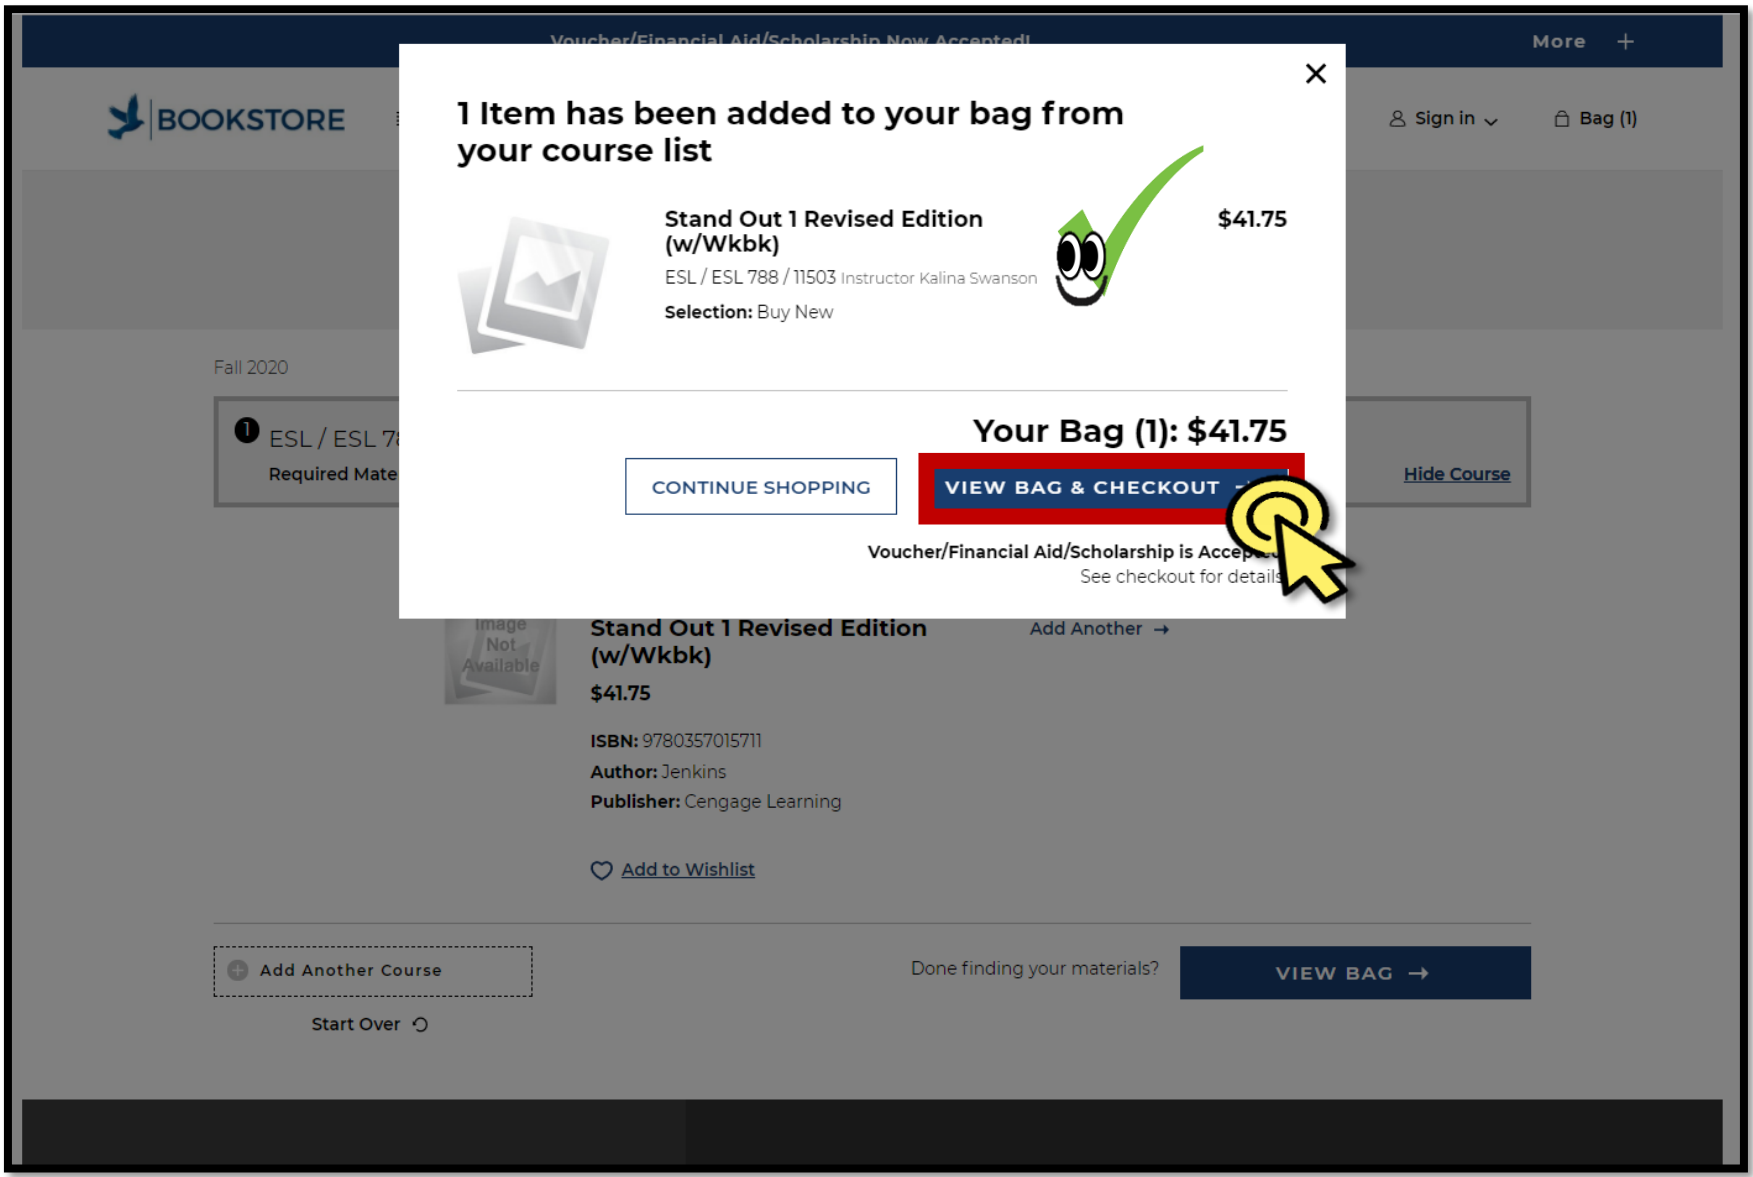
Voucher/Financial Aid/Scholarship Now Accepted!

More +

BOOKSTORE

Sign in

Bag (1)

Fall 2020

1 ESL / ESL 7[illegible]

Required Mate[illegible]

Hide Course

×

1 Item has been added to your bag from your course list

Stand Out 1 Revised Edition (w/Wkbk)

ESL / ESL 788 / 11503 Instructor Kalina Swanson

Selection: Buy New

$41.75

Your Bag (1): $41.75

CONTINUE SHOPPING

VIEW BAG & CHECKOUT

Voucher/Financial Aid/Scholarship is Accep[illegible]

See checkout for details

Image Not Available

Stand Out 1 Revised Edition (w/Wkbk)

$41.75

Add Another →

ISBN: 9780357015711

Author: Jenkins

Publisher: Cengage Learning

Add to Wishlist

Add Another Course

Start Over

Done finding your materials?

VIEW BAG →